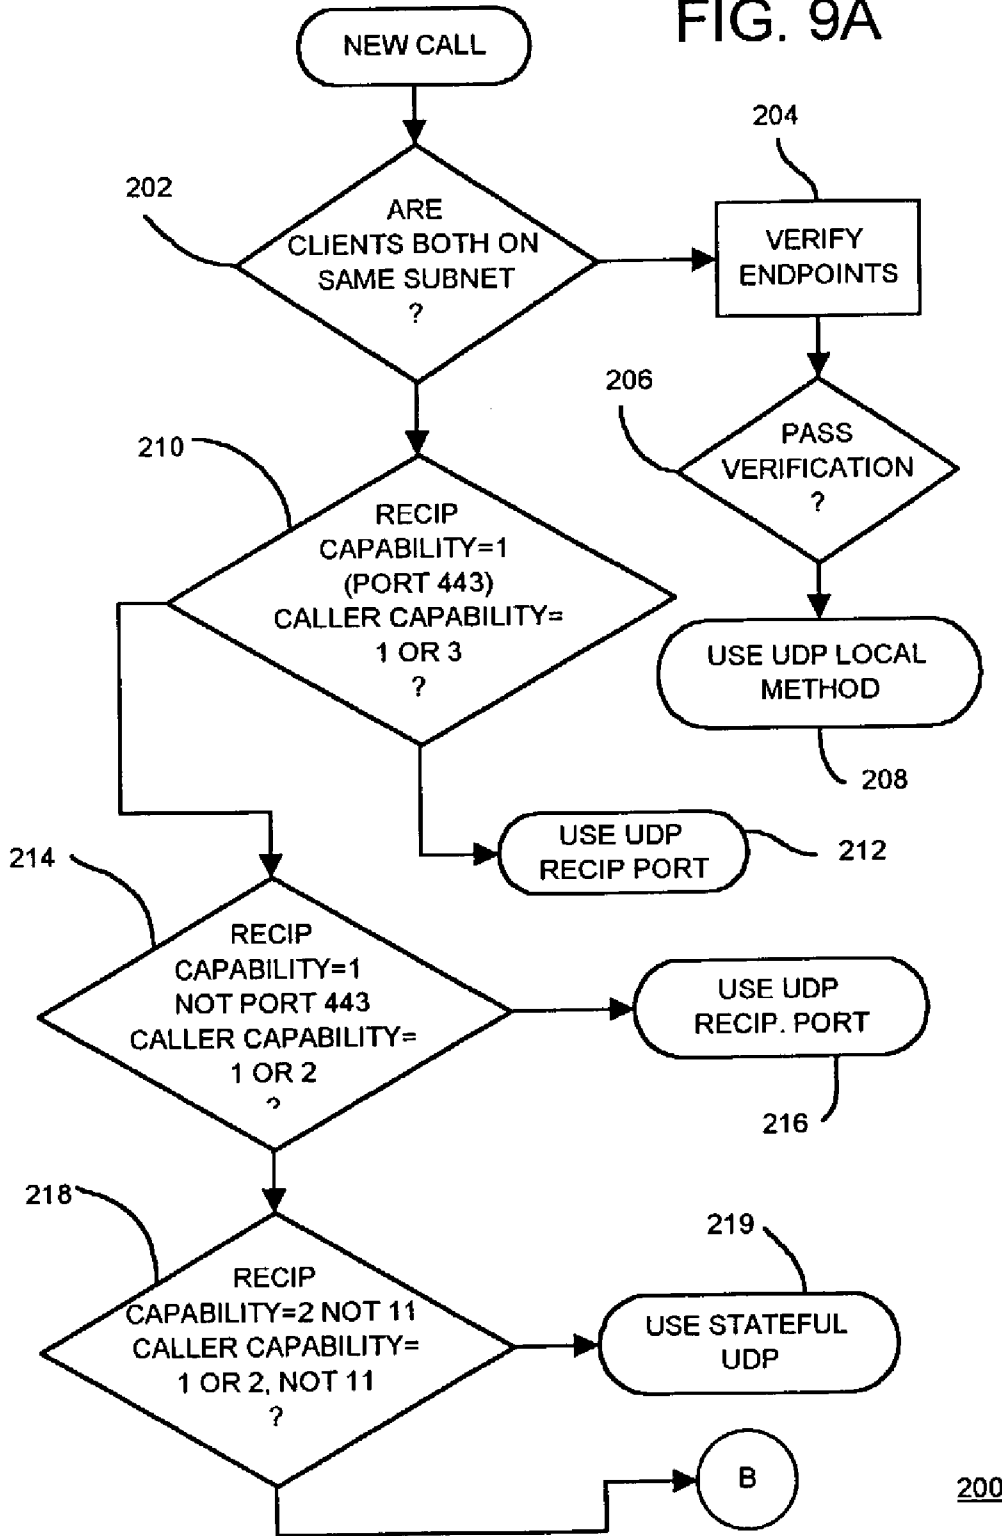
FIG. 9A

NEW CALL

202

ARE CLIENTS BOTH ON SAME SUBNET ?

204

VERIFY ENDPOINTS

206

PASS VERIFICATION ?

USE UDP LOCAL METHOD

208

210

RECIP CAPABILITY=1 (PORT 443) CALLER CAPABILITY= 1 OR 3 ?

USE UDP RECIP PORT

212

214

RECIP CAPABILITY=1 NOT PORT 443 CALLER CAPABILITY= 1 OR 2 ?

USE UDP RECIP. PORT

216

218

RECIP CAPABILITY=2 NOT 11 CALLER CAPABILITY= 1 OR 2, NOT 11 ?

219

USE STATEFUL UDP

B

200